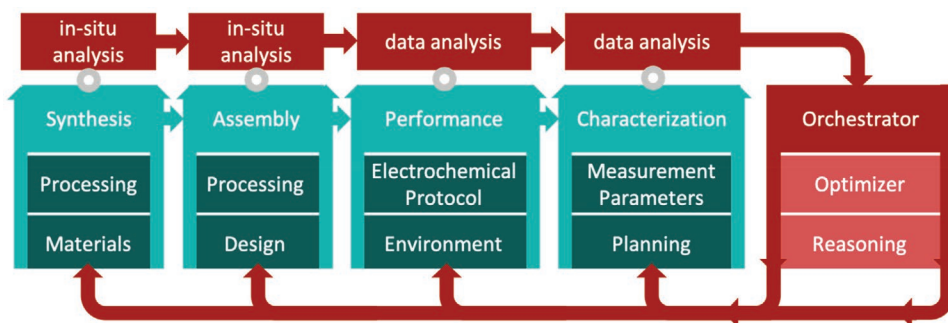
in-situ analysis

in-situ analysis

data analysis

data analysis

Synthesis

Processing

Materials

Assembly

Processing

Design

Performance

Electrochemical Protocol

Environment

Characterization

Measurement Parameters

Planning

Orchestrator

Optimizer

Reasoning